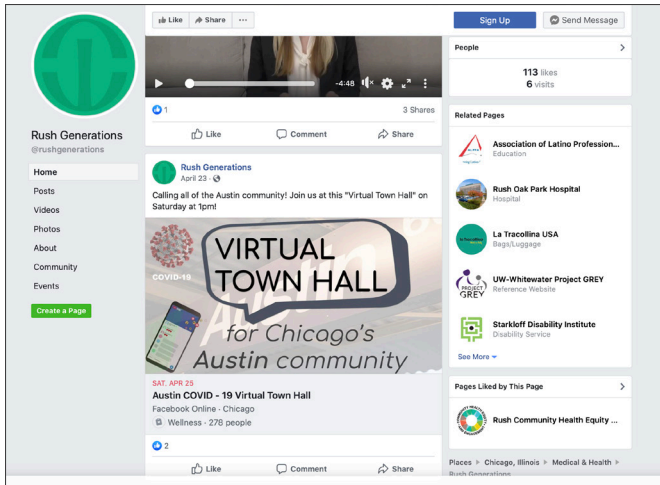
Like Share ···

Sign Up Send Message

-4:48

1 3 Shares

Like Comment Share

Rush Generations
@rushgenerations

Home
Posts
Videos
Photos
About
Community
Events
Create a Page

Rush Generations
April 23 ·

Calling all of the Austin community! Join us at this "Virtual Town Hall" on Saturday at 1pm!

COVID-19

VIRTUAL TOWN HALL
for Chicago's Austin community

SAT, APR 25
Austin COVID - 19 Virtual Town Hall
Facebook Online · Chicago
Wellness · 278 people

2

Like Comment Share

People
113 likes
6 visits

Related Pages

Association of Latino Profession...
Education

Rush Oak Park Hospital
Hospital

La Tracollina USA
Bags/Luggage

UW-Whitewater Project GREY
Reference Website

Starkloff Disability Institute
Disability Service

See More

Pages Liked by This Page

Rush Community Health Equity ...

Places ▸ Chicago, Illinois ▸ Medical & Health ▸ Rush Generations